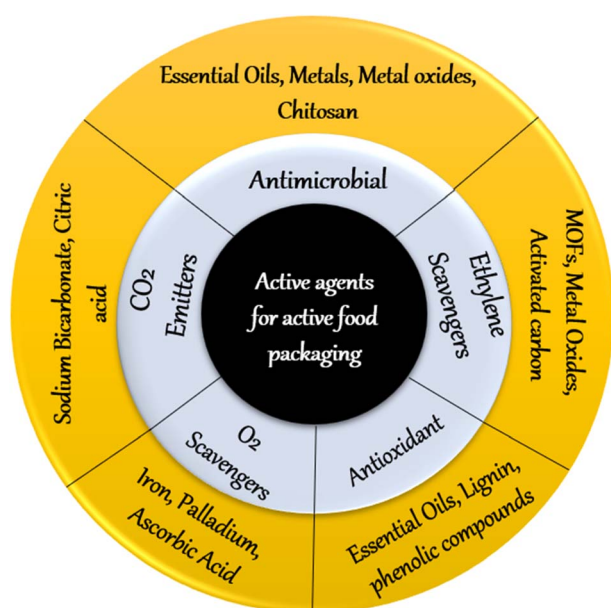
Active agents for active food packaging

Antimicrobial

Essential Oils, Metals, Metal oxides, Chitosan

Ethylene Scavengers

MOFs, Metal Oxides, Activated carbon

Antioxidant

Essential Oils, Lignin, phenolic compounds

$O_2$ Scavengers

Iron, Palladium, Ascorbic Acid

$CO_2$ Emitters

Sodium Bicarbonate, Citric acid